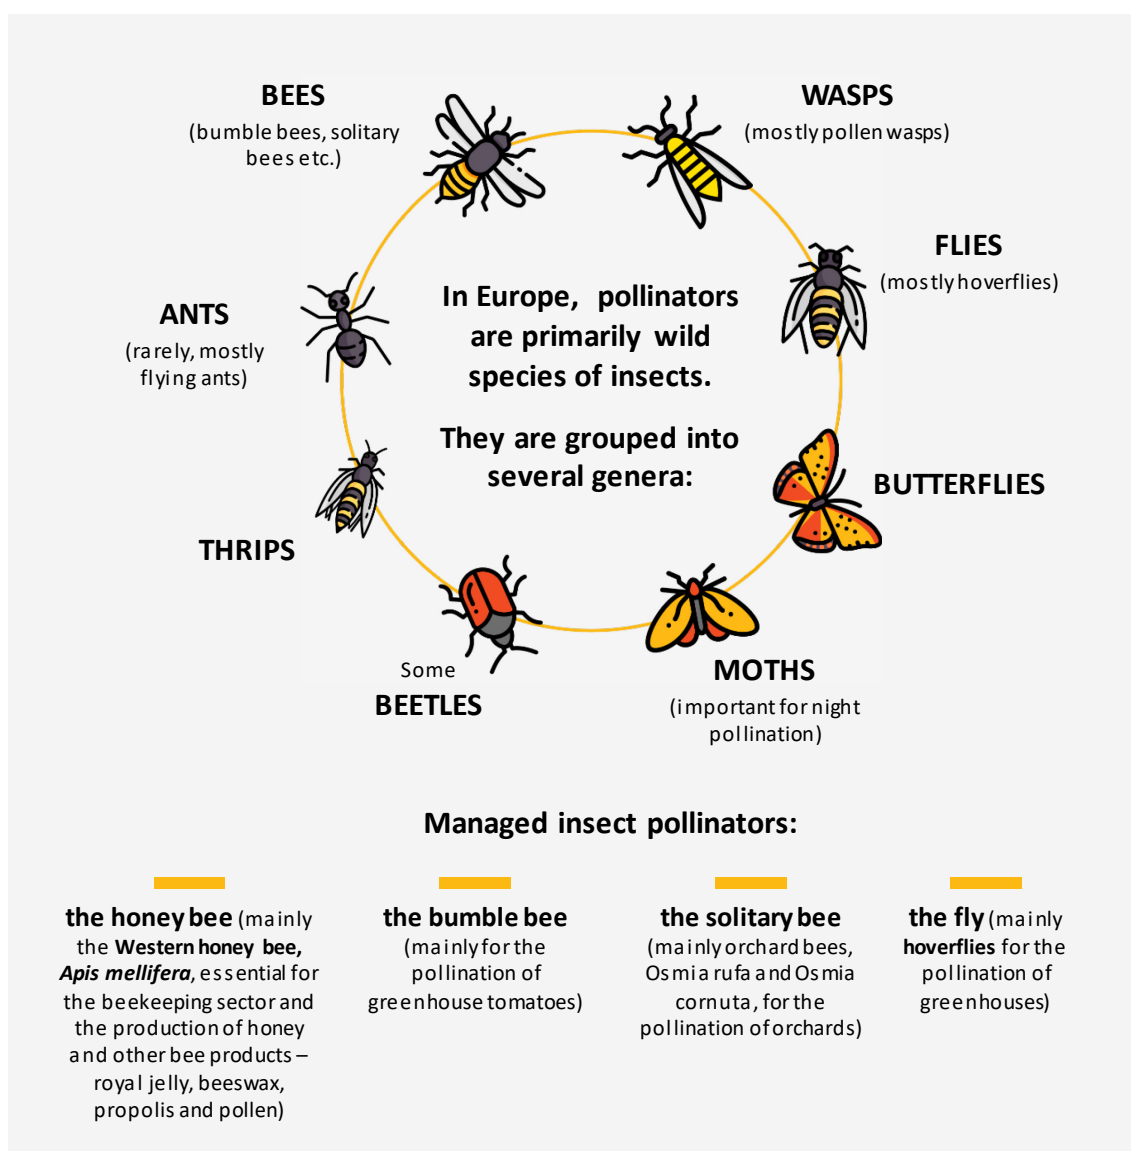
BEES
(bumble bees, solitary bees etc.)

WASPS
(mostly pollen wasps)

FLIES
(mostly hoverflies)

ANTS
(rarely, mostly flying ants)

In Europe, pollinators are primarily wild species of insects.

They are grouped into several genera:

BUTTERFLIES

THRIPS

Some
BEETLES

MOTHS
(important for night pollination)

Managed insect pollinators:

**the honey bee** (mainly the **Western honey bee, *Apis mellifera***, essential for the beekeeping sector and the production of honey and other bee products – royal jelly, beeswax, propolis and pollen)

**the bumble bee**
(mainly for the pollination of greenhouse tomatoes)

**the solitary bee**
(mainly orchard bees, Osmia rufa and Osmia cornuta, for the pollination of orchards)

**the fly** (mainly **hoverflies** for the pollination of greenhouses)